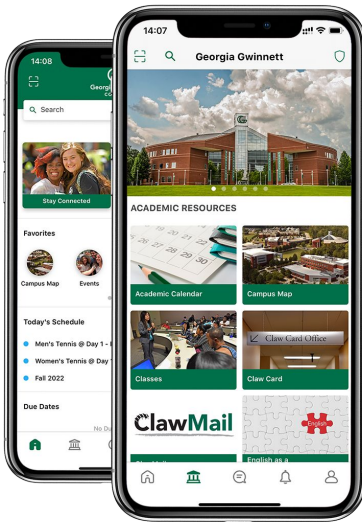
14:08

Georgi

Search

Stay Connected

Favorites

Campus Map

Events

Today's Schedule

Men's Tennis @ Day 1 -

Women's Tennis @ Day

Fall 2022

Due Dates

No Du

14:07

Georgia Gwinnett

ACADEMIC RESOURCES

Academic Calendar

Campus Map

Classes

Claw Card Office

Claw Card

ClawMail

English

English as a